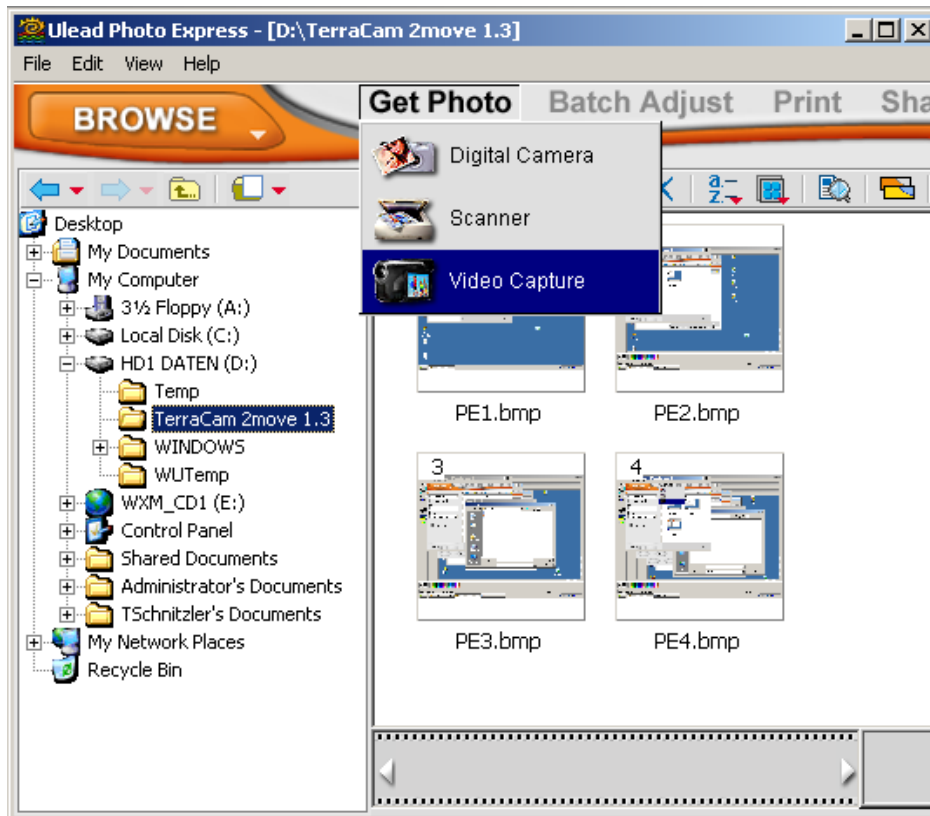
Ulead Photo Express - [D:\TerraCam 2move 1.3]

File Edit View Help

BROWSE

Get Photo Batch Adjust Print Sha

Digital Camera
Scanner
Video Capture

Desktop
My Documents
My Computer
3½ Floppy (A:)
Local Disk (C:)
HD1 DATEN (D:)
Temp
TerraCam 2move 1.3
WINDOWS
WUTemp
WXM_CD1 (E:)
Control Panel
Shared Documents
Administrator's Documents
TSchnitzler's Documents
My Network Places
Recycle Bin

PE1.bmp
PE2.bmp
3
PE3.bmp
4
PE4.bmp